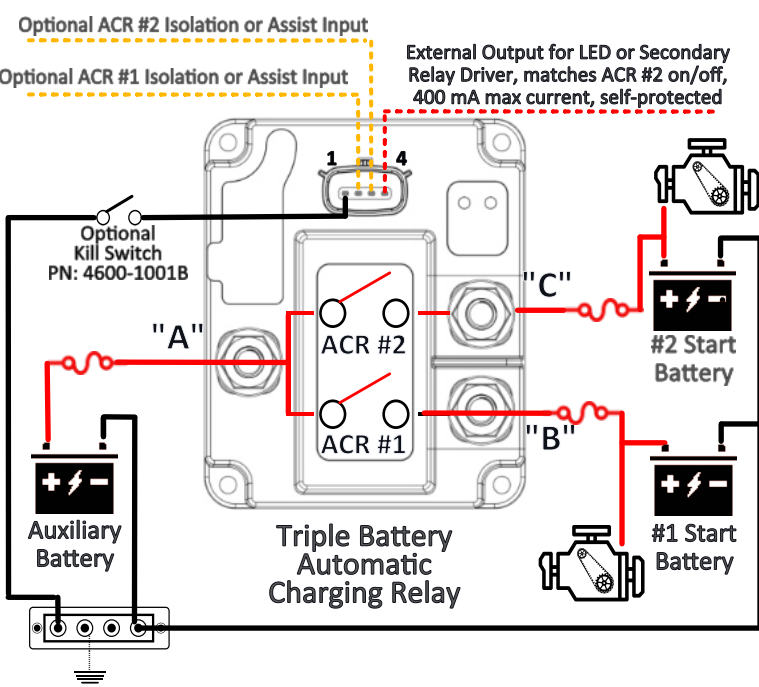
Optional ACR #2 Isolation or Assist Input
Optional ACR #1 Isolation or Assist Input
External Output for LED or Secondary Relay Driver, matches ACR #2 on/off, 400 mA max current, self-protected

1
4

Optional Kill Switch
PN: 4600-1001B

"C"
"A"
ACR #2
ACR #1
"B"

+ ⚡ −
#2 Start Battery

+ ⚡ −
Auxiliary Battery

+ ⚡ −
#1 Start Battery

Triple Battery Automatic Charging Relay